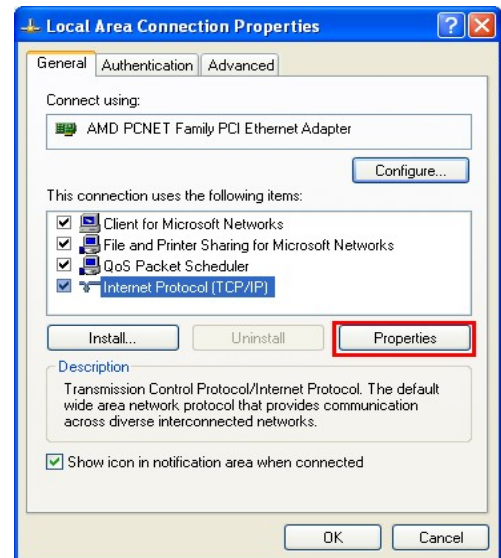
Local Area Connection Properties

?

X

General

Authentication

Advanced

Connect using:

AMD PCNET Family PCI Ethernet Adapter

Configure...

This connection uses the following items:

Client for Microsoft Networks

File and Printer Sharing for Microsoft Networks

QoS Packet Scheduler

Internet Protocol (TCP/IP)

Install...

Uninstall

Properties

Description

Transmission Control Protocol/Internet Protocol. The default wide area network protocol that provides communication across diverse interconnected networks.

Show icon in notification area when connected

OK

Cancel